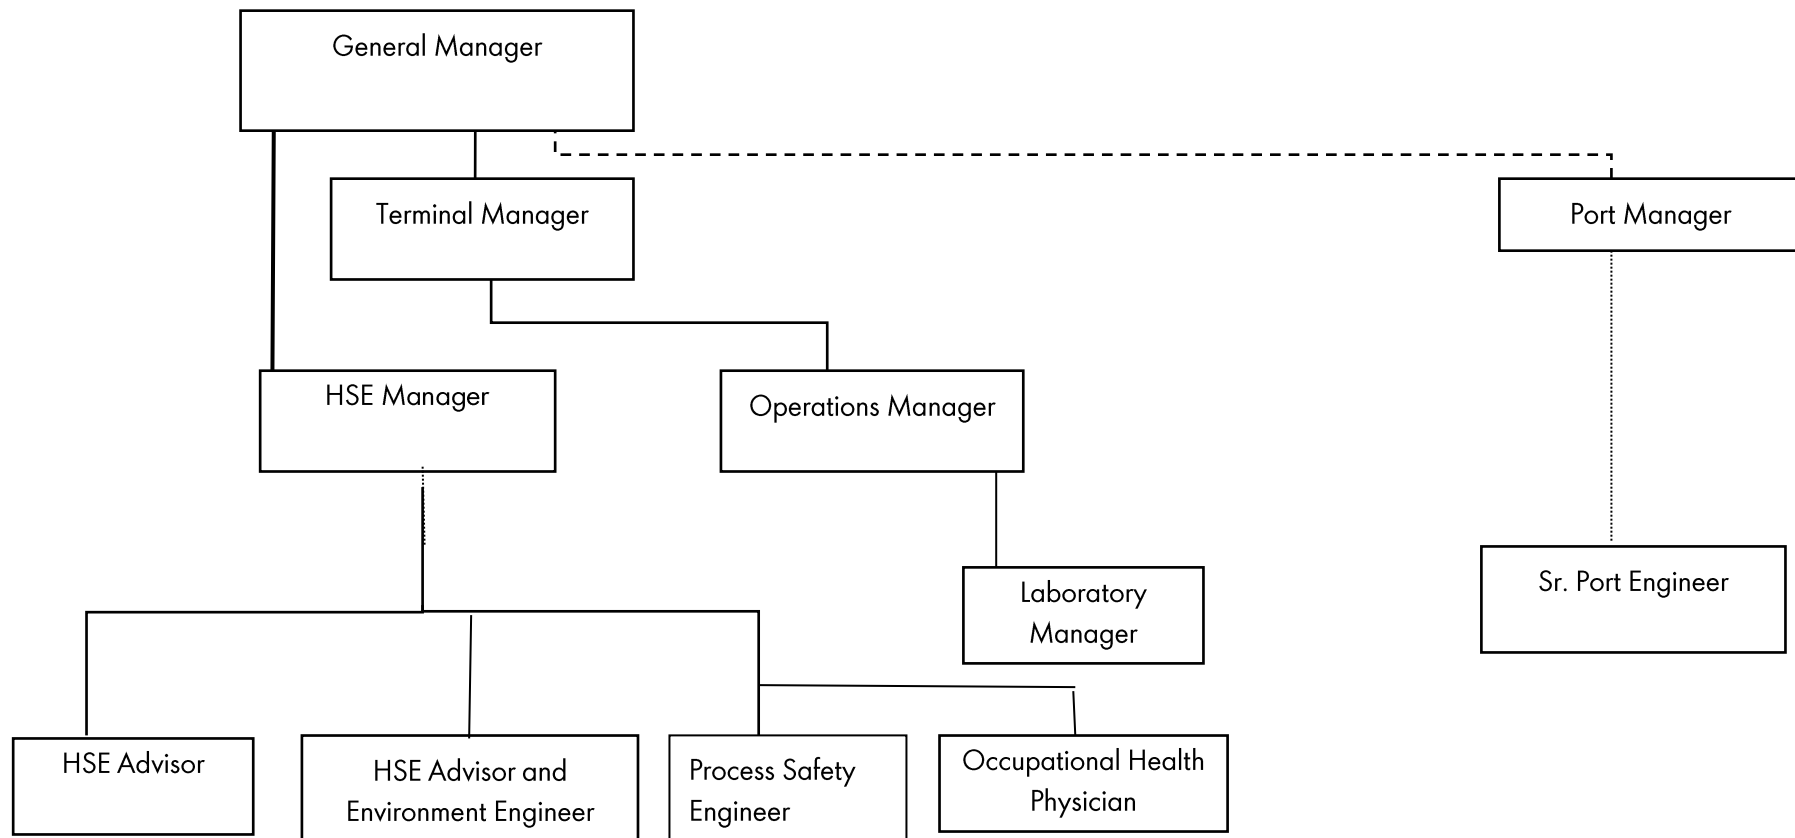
General Manager

Terminal Manager

Port Manager

HSE Manager

Operations Manager

Laboratory Manager

Sr. Port Engineer

HSE Advisor

HSE Advisor and Environment Engineer

Process Safety Engineer

Occupational Health Physician